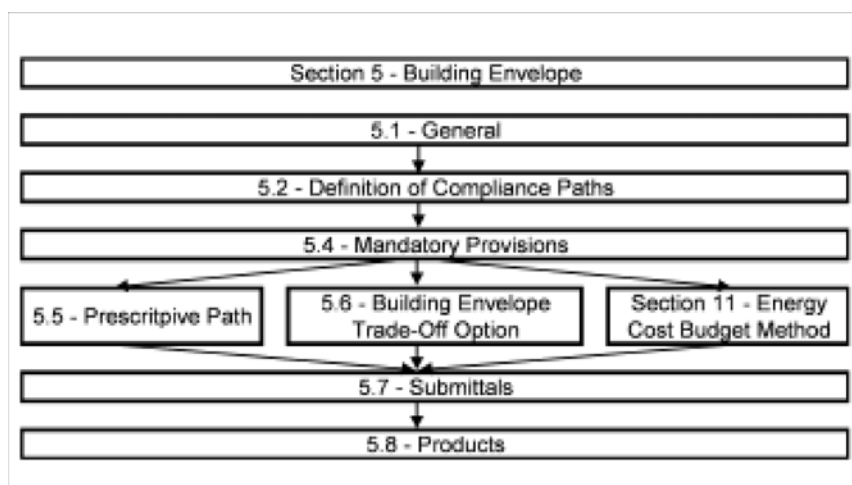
Section 5 - Building Envelope

5.1 - General

5.2 - Definition of Compliance Paths

5.4 - Mandatory Provisions

5.5 - Prescritpive Path

5.6 - Building Envelope Trade-Off Option

Section 11 - Energy Cost Budget Method

5.7 - Submittals

5.8 - Products